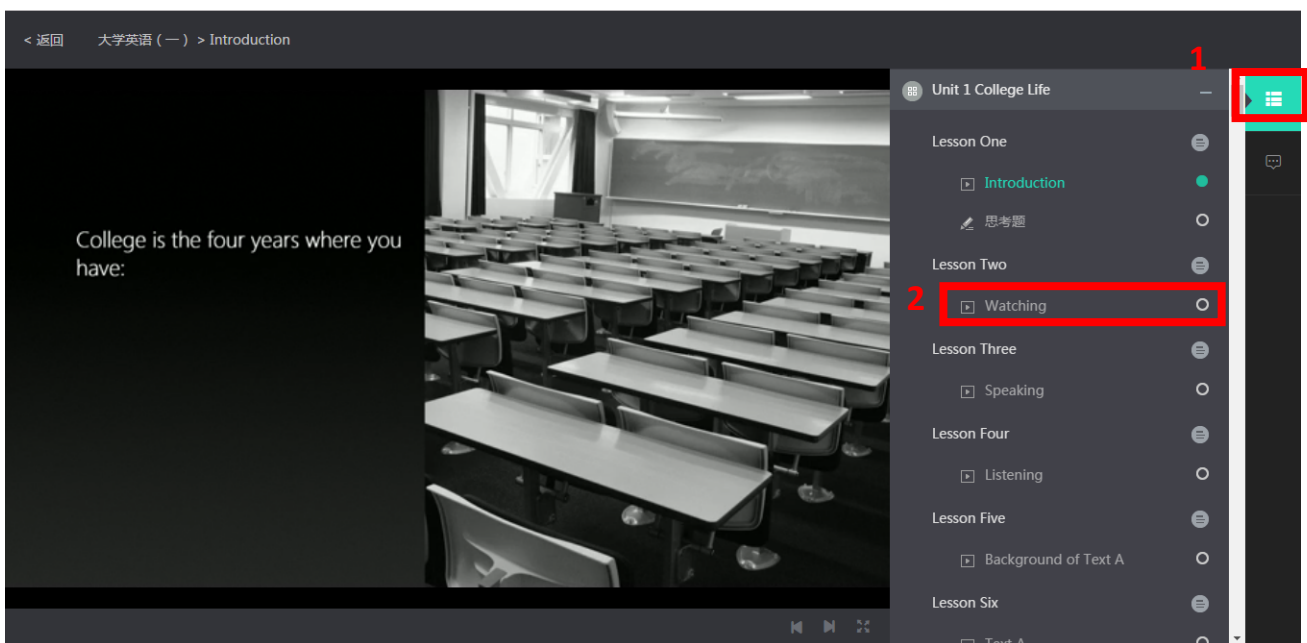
< 返回 大学英语（一） > Introduction

College is the four years where you have:

Unit 1 College Life

Lesson One

Introduction

思考题

Lesson Two

2

Watching

Lesson Three

Speaking

Lesson Four

Listening

Lesson Five

Background of Text A

Lesson Six

Text A

1